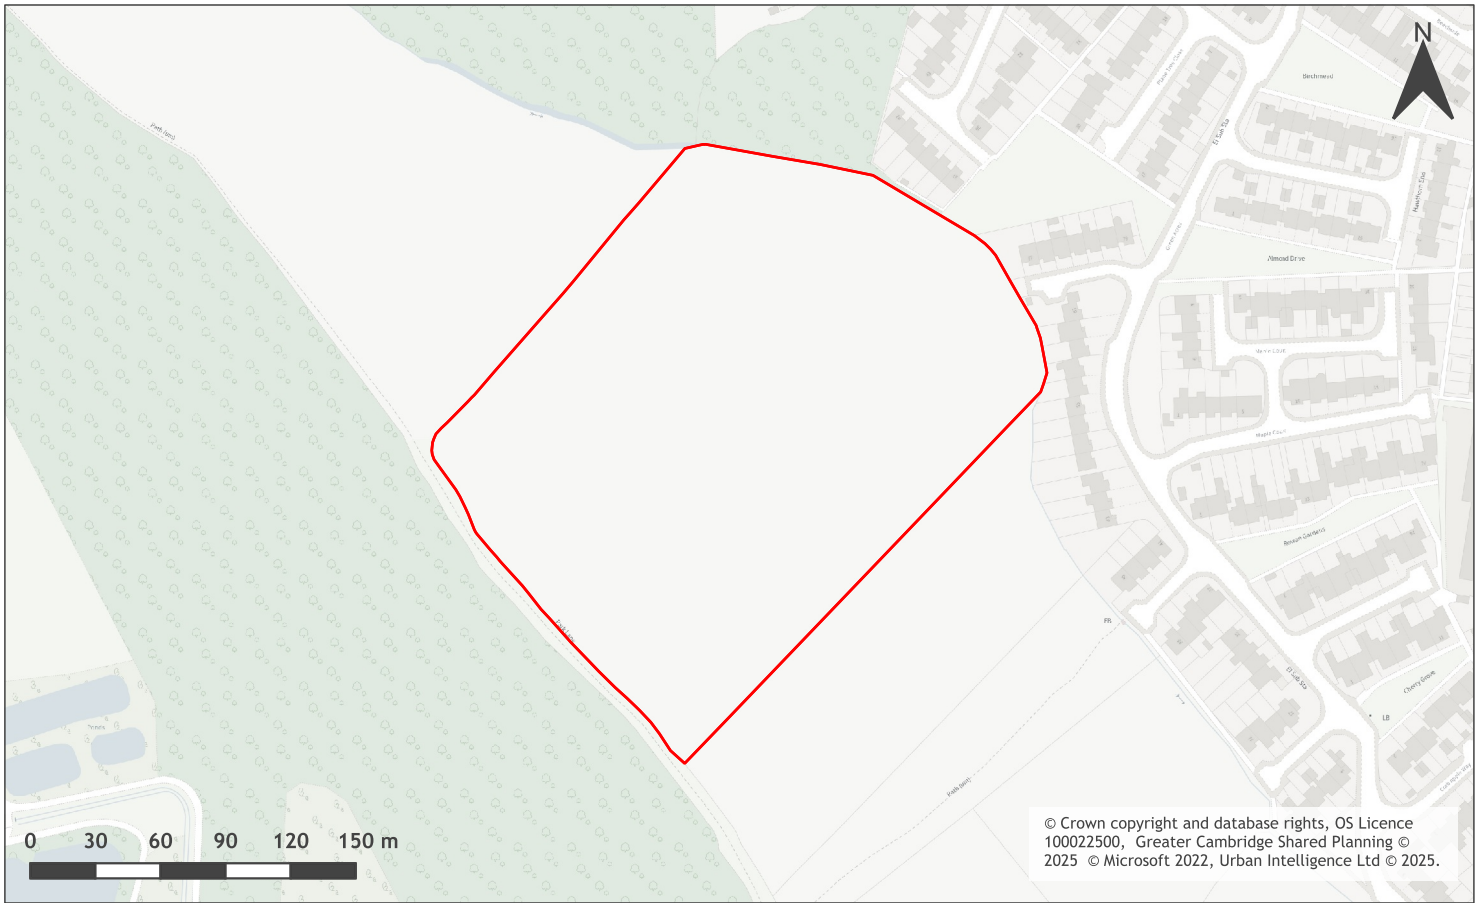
N

Path (um)

Beechwood

Almond Drive

Maple Close

Rowan Gardens

Cherry Grove

Path (um)

PH

LB

0 30 60 90 120 150 m

© Crown copyright and database rights, OS Licence 100022500, Greater Cambridge Shared Planning © 2025 © Microsoft 2022, Urban Intelligence Ltd © 2025.